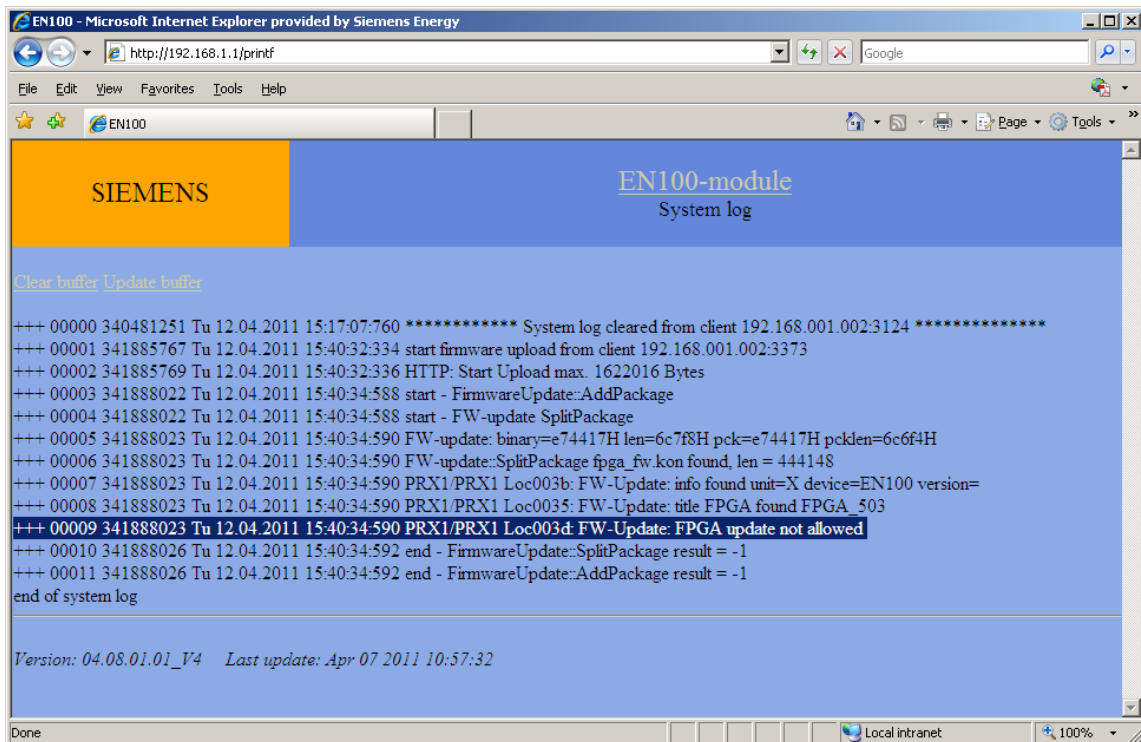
EN100 - Microsoft Internet Explorer provided by Siemens Energy

http://192.168.1.1/printf

Google

File Edit View Favorites Tools Help

EN100

Page Tools

SIEMENS

EN100-module
System log

Clear buffer Update buffer

+++ 00000 340481251 Tu 12.04.2011 15:17:07:760 ************ System log cleared from client 192.168.001.002:3124 **************
+++ 00001 341885767 Tu 12.04.2011 15:40:32:334 start firmware upload from client 192.168.001.002:3373
+++ 00002 341885769 Tu 12.04.2011 15:40:32:336 HTTP: Start Upload max. 1622016 Bytes
+++ 00003 341888022 Tu 12.04.2011 15:40:34:588 start - FirmwareUpdate::AddPackage
+++ 00004 341888022 Tu 12.04.2011 15:40:34:588 start - FW-update SplitPackage
+++ 00005 341888023 Tu 12.04.2011 15:40:34:590 FW-update: binary=e74417H len=6c7f8H pck=e74417H pcklen=6c6f4H
+++ 00006 341888023 Tu 12.04.2011 15:40:34:590 FW-update::SplitPackage fpga_fw.kon found, len = 444148
+++ 00007 341888023 Tu 12.04.2011 15:40:34:590 PRX1/PRX1 Loc003b: FW-Update: info found unit=X device=EN100 version=
+++ 00008 341888023 Tu 12.04.2011 15:40:34:590 PRX1/PRX1 Loc0035: FW-Update: title FPGA found FPGA_503
+++ 00009 341888023 Tu 12.04.2011 15:40:34:590 PRX1/PRX1 Loc003d: FW-Update: FPGA update not allowed
+++ 00010 341888026 Tu 12.04.2011 15:40:34:592 end - FirmwareUpdate::SplitPackage result = -1
+++ 00011 341888026 Tu 12.04.2011 15:40:34:592 end - FirmwareUpdate::AddPackage result = -1
end of system log

Version: 04.08.01.01_V4 Last update: Apr 07 2011 10:57:32

Done

Local intranet

100%